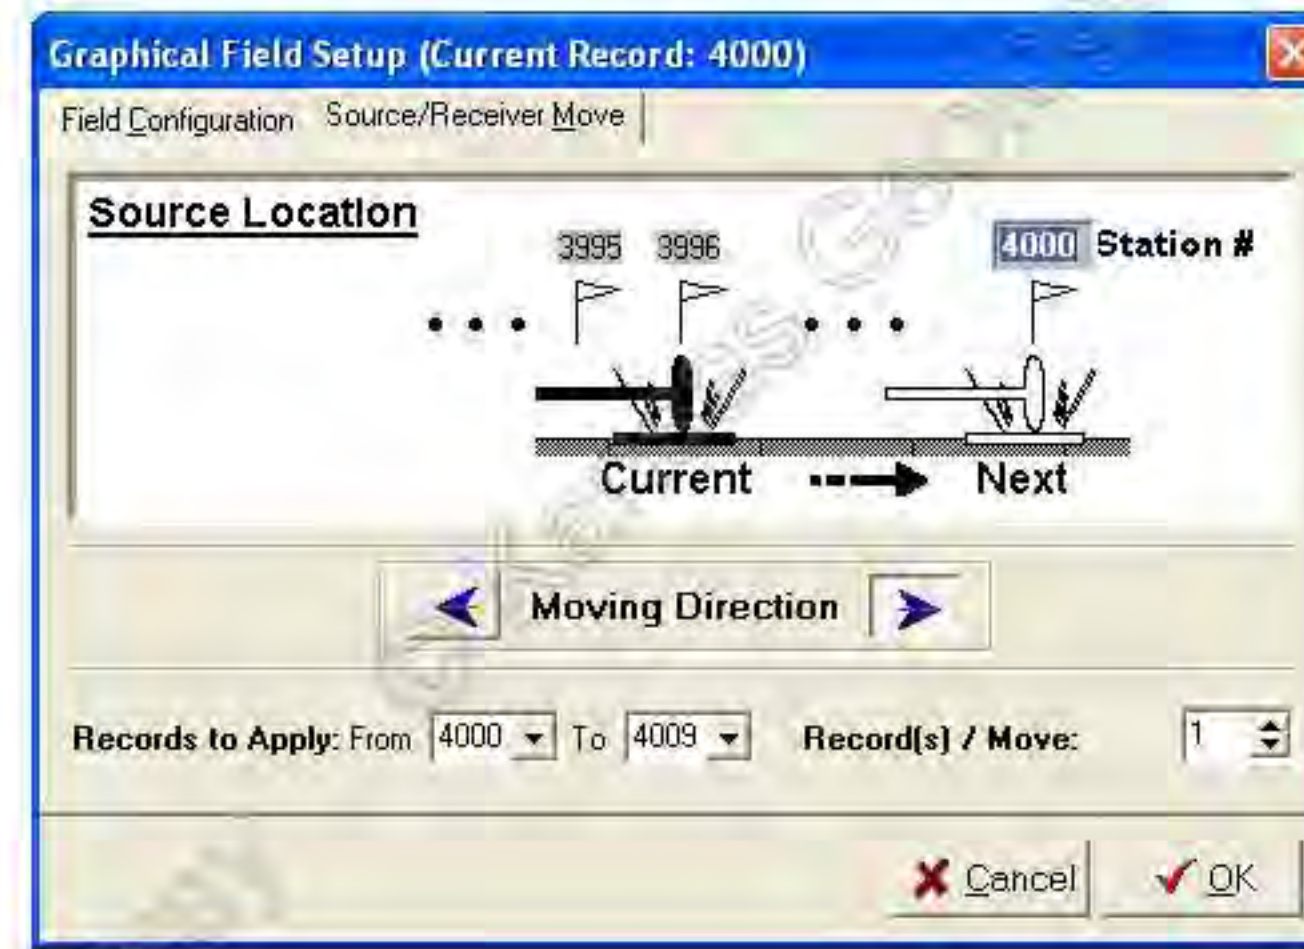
Graphical Field Setup (Current Record: 4000)

Field Configuration Source/Receiver Move

Source Location

3995 3996

4000 Station #

Current Next

Moving Direction

Records to Apply: From 4000 To 4009 Record(s) / Move: 1

Cancel OK